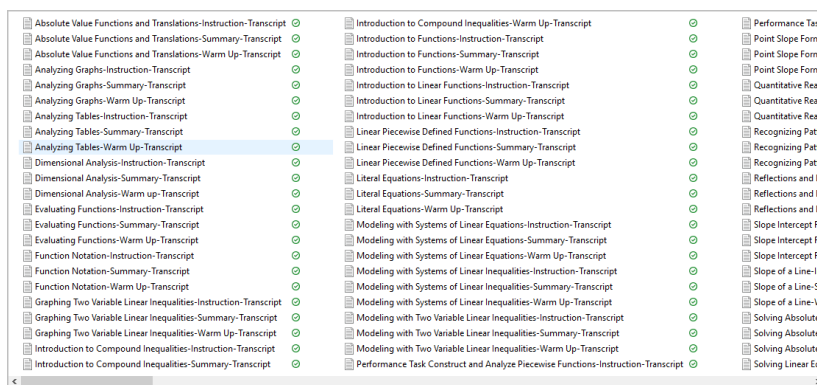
Absolute Value Functions and Translations-Instruction-Transcript
Absolute Value Functions and Translations-Summary-Transcript
Absolute Value Functions and Translations-Warm Up-Transcript
Analyzing Graphs-Instruction-Transcript
Analyzing Graphs-Summary-Transcript
Analyzing Graphs-Warm Up-Transcript
Analyzing Tables-Instruction-Transcript
Analyzing Tables-Summary-Transcript
Analyzing Tables-Warm Up-Transcript
Dimensional Analysis-Instruction-Transcript
Dimensional Analysis-Summary-Transcript
Dimensional Analysis-Warm up-Transcript
Evaluating Functions-Instruction-Transcript
Evaluating Functions-Summary-Transcript
Evaluating Functions-Warm Up-Transcript
Function Notation-Instruction-Transcript
Function Notation-Summary-Transcript
Function Notation-Warm Up-Transcript
Graphing Two Variable Linear Inequalities-Instruction-Transcript
Graphing Two Variable Linear Inequalities-Summary-Transcript
Graphing Two Variable Linear Inequalities-Warm Up-Transcript
Introduction to Compound Inequalities-Instruction-Transcript
Introduction to Compound Inequalities-Summary-Transcript

Introduction to Compound Inequalities-Warm Up-Transcript
Introduction to Functions-Instruction-Transcript
Introduction to Functions-Summary-Transcript
Introduction to Functions-Warm Up-Transcript
Introduction to Linear Functions-Instruction-Transcript
Introduction to Linear Functions-Summary-Transcript
Introduction to Linear Functions-Warm Up-Transcript
Linear Piecewise Defined Functions-Instruction-Transcript
Linear Piecewise Defined Functions-Summary-Transcript
Linear Piecewise Defined Functions-Warm Up-Transcript
Literal Equations-Instruction-Transcript
Literal Equations-Summary-Transcript
Literal Equations-Warm Up-Transcript
Modeling with Systems of Linear Equations-Instruction-Transcript
Modeling with Systems of Linear Equations-Summary-Transcript
Modeling with Systems of Linear Equations-Warm Up-Transcript
Modeling with Systems of Linear Inequalities-Instruction-Transcript
Modeling with Systems of Linear Inequalities-Summary-Transcript
Modeling with Systems of Linear Inequalities-Warm Up-Transcript
Modeling with Two Variable Linear Inequalities-Instruction-Transcript
Modeling with Two Variable Linear Inequalities-Summary-Transcript
Modeling with Two Variable Linear Inequalities-Warm Up-Transcript
Performance Task Construct and Analyze Piecewise Functions-Instruction-Transcript

Performance Tas
Point Slope Forn
Point Slope Forn
Point Slope Forn
Quantitative Rea
Quantitative Rea
Quantitative Rea
Recognizing Pat
Recognizing Pat
Recognizing Pat
Reflections and
Reflections and
Reflections and
Slope Intercept
Slope Intercept
Slope Intercept
Slope of a Line-
Slope of a Line-
Slope of a Line-
Solving Absolute
Solving Absolute
Solving Absolute
Solving Linear E